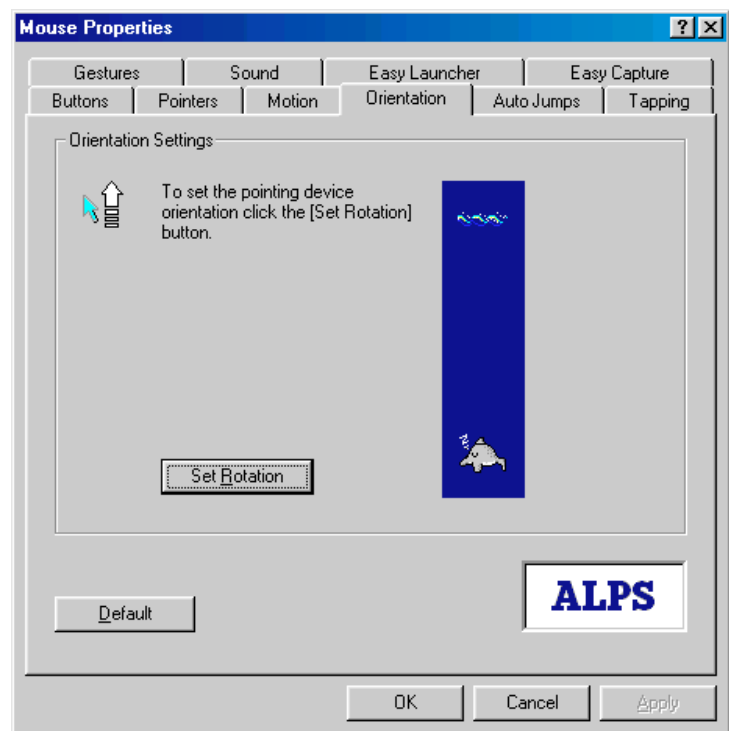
Mouse Properties

?

Gestures
Sound
Easy Launcher
Easy Capture
Buttons
Pointers
Motion
Orientation
Auto Jumps
Tapping

Orientation Settings

To set the pointing device orientation click the [Set Rotation] button.

Set Rotation

ALPS

Default

OK
Cancel
Apply